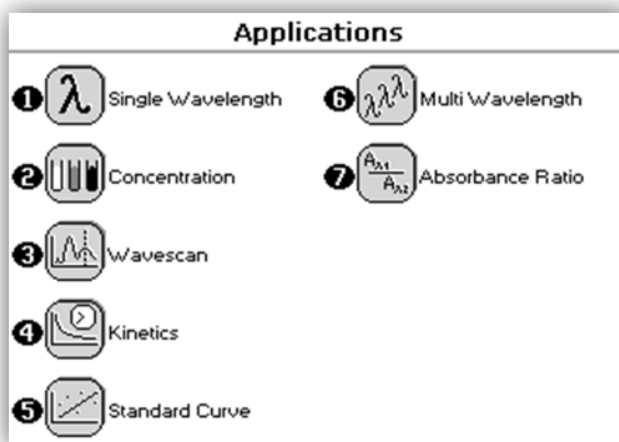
Applications

❶ $\lambda$ Single Wavelength

❷ Concentration

❸ Wavescan

❹ Kinetics

❺ Standard Curve

❻ $\lambda\lambda^{\lambda}$ Multi Wavelength

❼ $\frac{A_{\lambda 1}}{A_{\lambda 2}}$ Absorbance Ratio